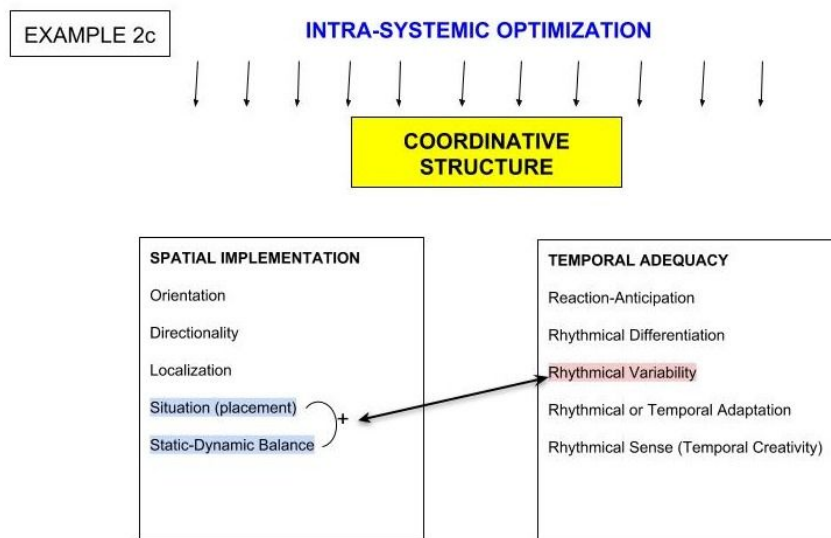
EXAMPLE 2c

INTRA-SYSTEMIC OPTIMIZATION

COORDINATIVE STRUCTURE

SPATIAL IMPLEMENTATION

Orientation

Directionality

Localization

Situation (placement)

Static-Dynamic Balance

+

TEMPORAL ADEQUACY

Reaction-Anticipation

Rhythmical Differentiation

Rhythmical Variability

Rhythmical or Temporal Adaptation

Rhythmical Sense (Temporal Creativity)